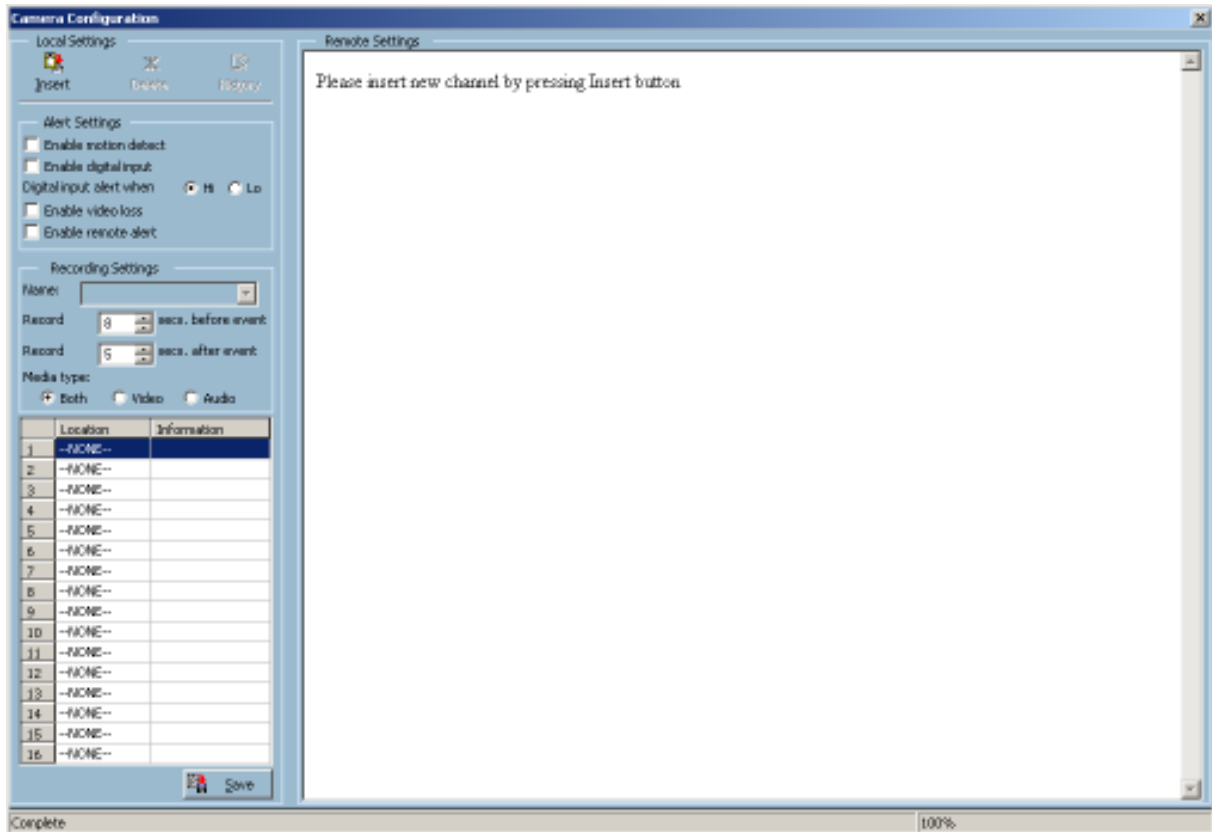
Camera Configuration

Local Settings

Insert Delete History

Alert Settings

Enable motion detect

Enable digital input

Digital input alert when Hi Lo

Enable video loss

Enable remote alert

Recording Settings

Name:

Record 8 secs. before event

Record 5 secs. after event

Media type:

Both Video Audio

| | Location | Information |
|---|---|---|
| 1 | --NONE-- | |
| 2 | --NONE-- | |
| 3 | --NONE-- | |
| 4 | --NONE-- | |
| 5 | --NONE-- | |
| 6 | --NONE-- | |
| 7 | --NONE-- | |
| 8 | --NONE-- | |
| 9 | --NONE-- | |
| 10 | --NONE-- | |
| 11 | --NONE-- | |
| 12 | --NONE-- | |
| 13 | --NONE-- | |
| 14 | --NONE-- | |
| 15 | --NONE-- | |
| 16 | --NONE-- | |

Save

Remote Settings

Please insert new channel by pressing Insert button

Complete

100%